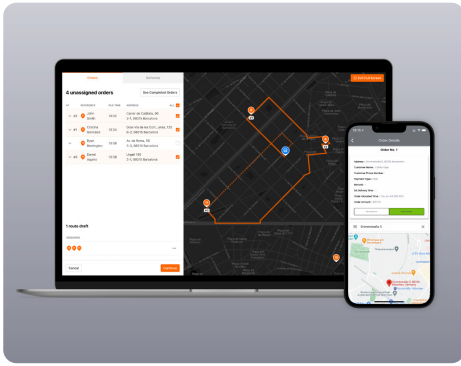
Orders

Schedule

4 unassigned orders

See Completed Orders

John Smith

Christie Summers

Ryan Bennington

Daniel Aquino

1 route draft

Cancel

Continue

Order Details

Order No. 1

Address

Customer Name

Customer Phone Number

Payment type

Remarks

Order created time

Order amount

Enrenverde 1

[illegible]